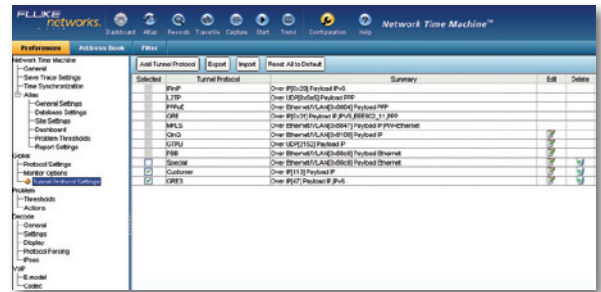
FLUKE networks. Dashboard Atlas Records TraceVis Capture Start Trend Configuration Help Network Time Machine™

Preferences Address Book Filter

Network Time Machine
General
Save Trace Settings
Time Synchronization
Atlas
General Settings
Database Settings
Site Settings
Dashboard
Problem Thresholds
Report Settings
Global
Protocol Settings
Monitor Options
Tunnel Protocol Settings
Problem
Thresholds
Actions
Decode
General
Settings
Display
Protocol Forcing
IPsec
VoIP
E-model
Codec

Add Tunnel Protocol Export Import Reset All to Default

| Selected | Tunnel Protocol | Summary | Edit | Delete |
|---|---|---|---|---|
| | IPinIP | Over IP[0x29] Payload IPv6 | | |
| | L2TP | Over UDP[0x6a5] Payload PPP | | |
| | PPPoE | Over Ethernet/VLAN[0x8864] Payload PPP | | |
| | GRE | Over IP[0x2f] Payload IP,IPv6,8881CD_11,PPP | | |
| | MPLS | Over Ethernet/VLAN[0x8847] Payload IP,PW-Ethernet | | |
| | QinQ | Over Ethernet/VLAN[0x8100] Payload IP | | |
| | GTPU | Over UDP[2152] Payload IP | | |
| | PBB | Over Ethernet/VLAN[0x88e8] Payload Ethernet | | |
| | Special | Over Ethernet/VLAN[0x88c8] Payload Ethernet | | |
| | Customer | Over IP[113] Payload IP | | |
| | GRE3 | Over IP[47] Payload IPv6 | | |